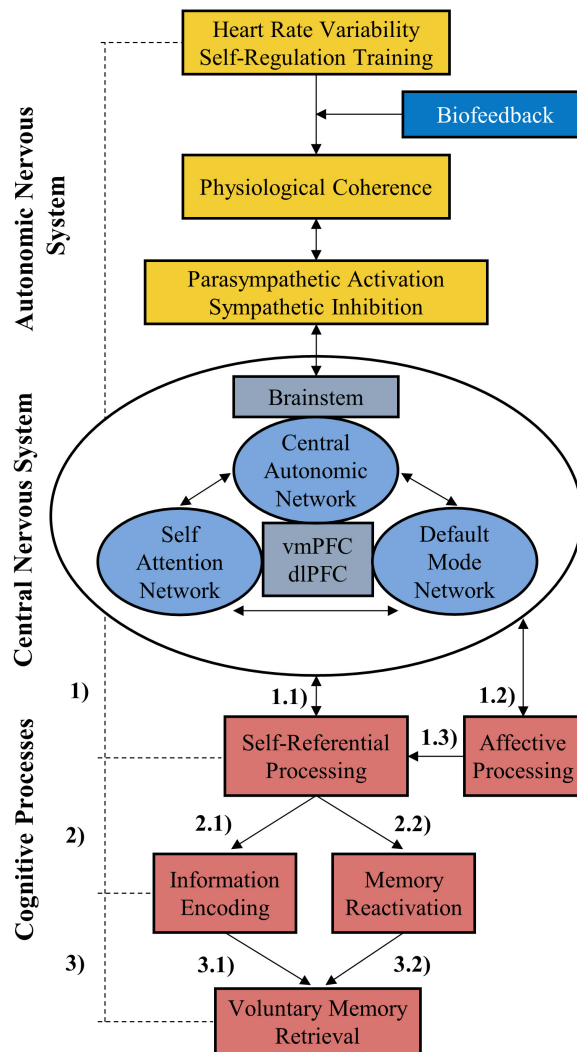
Autonomic Nervous System

Heart Rate Variability Self-Regulation Training

Biofeedback

Physiological Coherence

Parasympathetic Activation Sympathetic Inhibition

Central Nervous System

Brainstem

Central Autonomic Network

Self Attention Network

vmPFC dlPFC

Default Mode Network

Cognitive Processes

1)

1.1)

1.2)

Self-Referential Processing

1.3)

Affective Processing

2)

2.1)

2.2)

Information Encoding

Memory Reactivation

3)

3.1)

3.2)

Voluntary Memory Retrieval